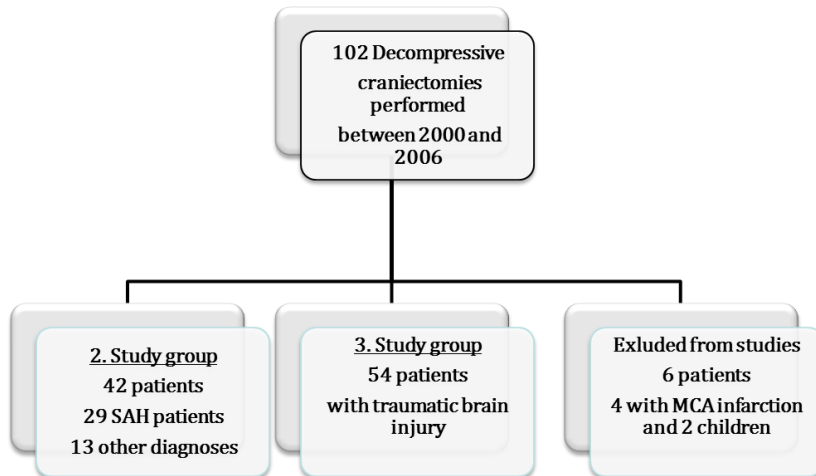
102 Decompressive craniectomies performed between 2000 and 2006

2. Study group
42 patients
29 SAH patients
13 other diagnoses

3. Study group
54 patients
with traumatic brain injury

Exluded from studies
6 patients
4 with MCA infarction and 2 children